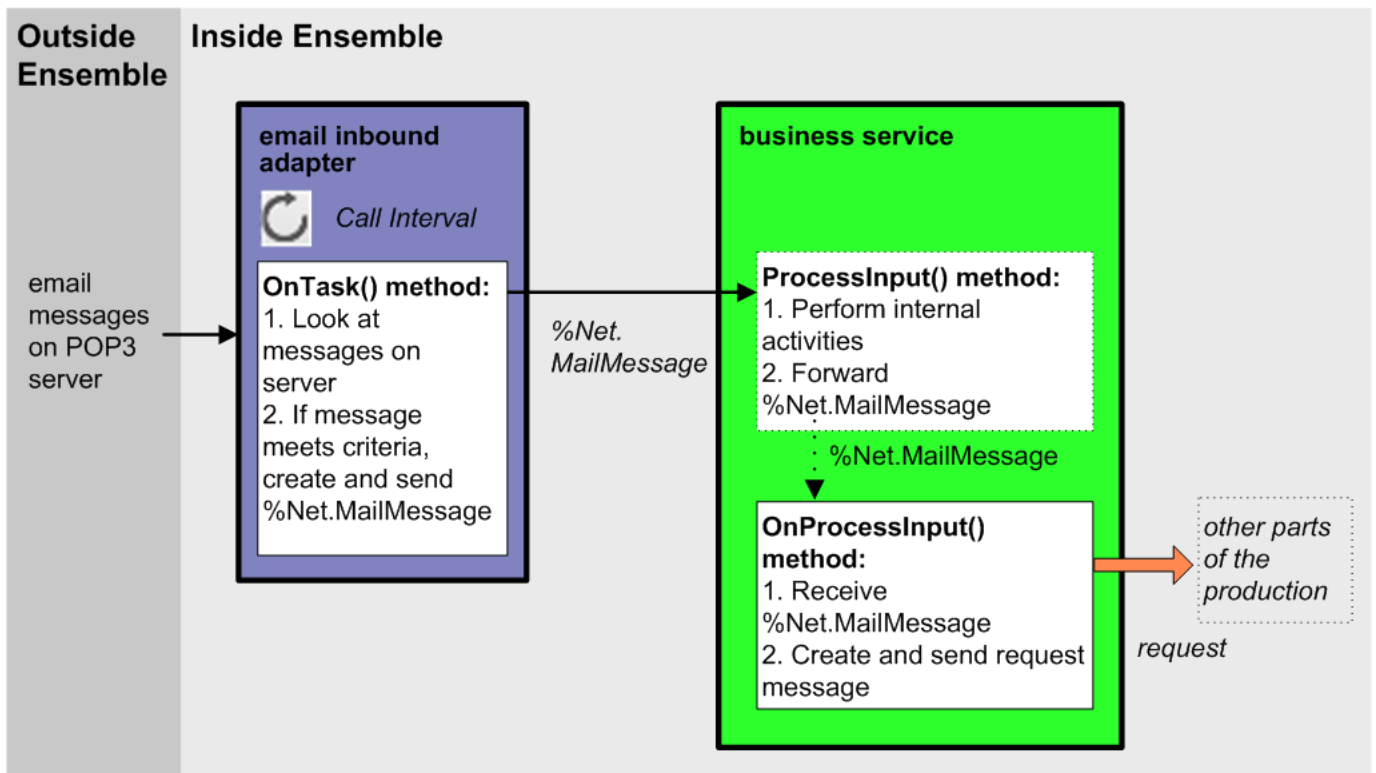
Outside Ensemble

Inside Ensemble

email messages on POP3 server

email inbound adapter

Call Interval

OnTask() method:
1. Look at messages on server
2. If message meets criteria, create and send %Net.MailMessage

%Net. MailMessage

business service

ProcessInput() method:
1. Perform internal activities
2. Forward %Net.MailMessage

%Net.MailMessage

OnProcessInput() method:
1. Receive %Net.MailMessage
2. Create and send request message

request

other parts of the production